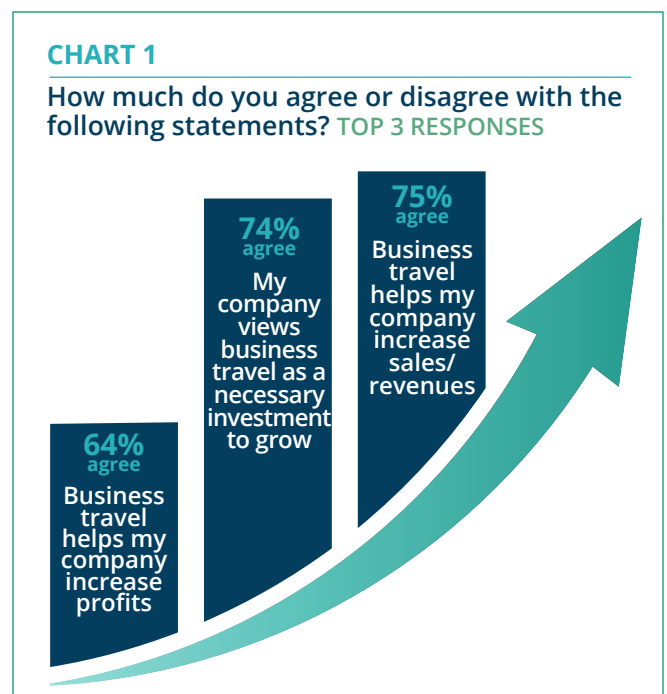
CHART 1

How much do you agree or disagree with the following statements? TOP 3 RESPONSES

64% agree

Business travel helps my company increase profits

74% agree

My company views business travel as a necessary investment to grow

75% agree

Business travel helps my company increase sales/ revenues